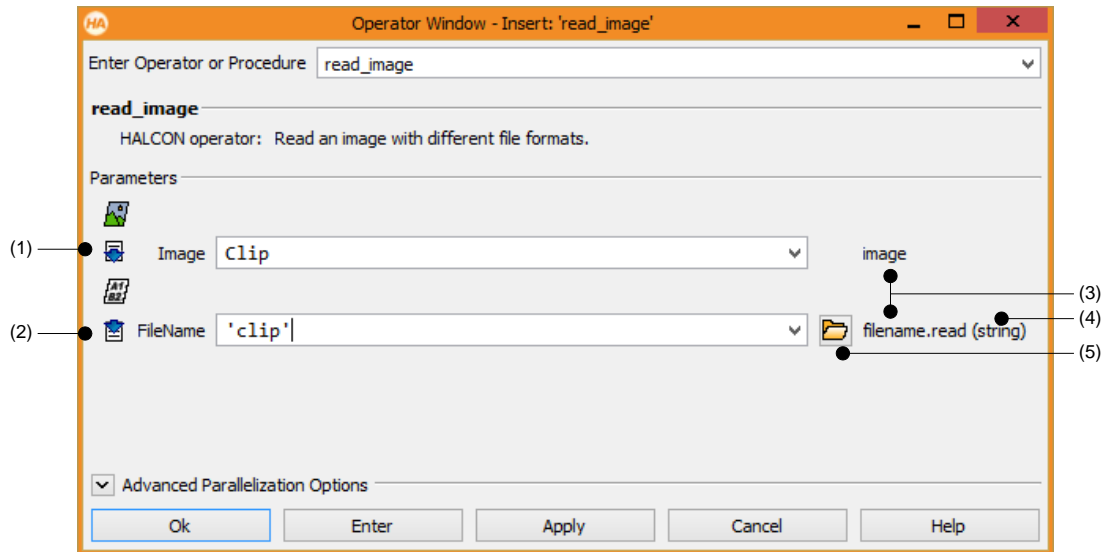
HA Operator Window - Insert: 'read_image'

Enter Operator or Procedure read_image

read_image

HALCON operator: Read an image with different file formats.

Parameters

(1) Image Clip image

(2) FileName 'clip' filename.read (string)

(3)

(4)

(5)

Advanced Parallelization Options

Ok Enter Apply Cancel Help